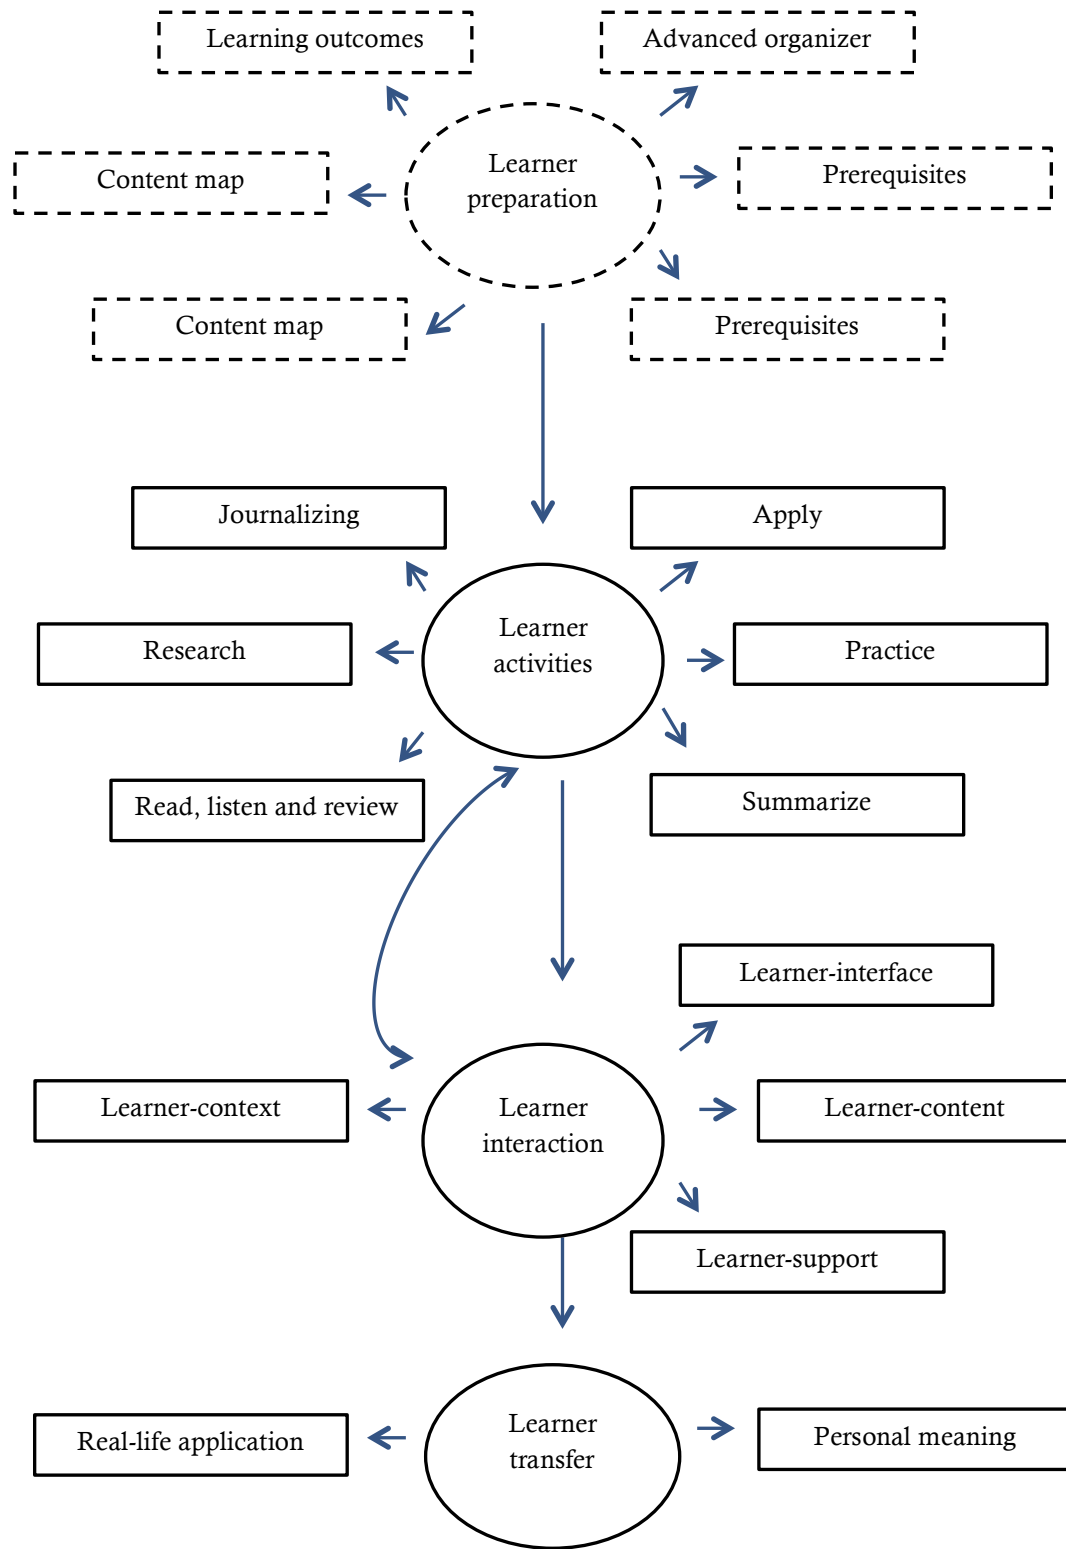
Learning outcomes

Advanced organizer

Content map

Learner preparation

Prerequisites

Content map

Prerequisites

Journalizing

Apply

Research

Learner activities

Practice

Read, listen and review

Summarize

Learner-interface

Learner-context

Learner interaction

Learner-content

Learner-support

Real-life application

Learner transfer

Personal meaning